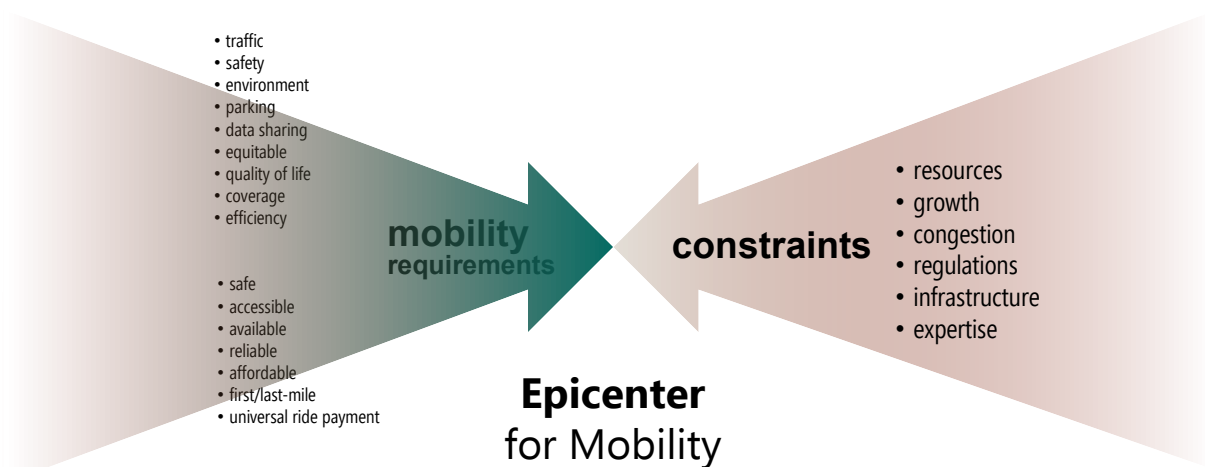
• traffic
• safety
• environment
• parking
• data sharing
• equitable
• quality of life
• coverage
• efficiency

• safe
• accessible
• available
• reliable
• affordable
• first/last-mile
• universal ride payment

mobility
requirements

constraints

• resources
• growth
• congestion
• regulations
• infrastructure
• expertise

Epicenter
for Mobility